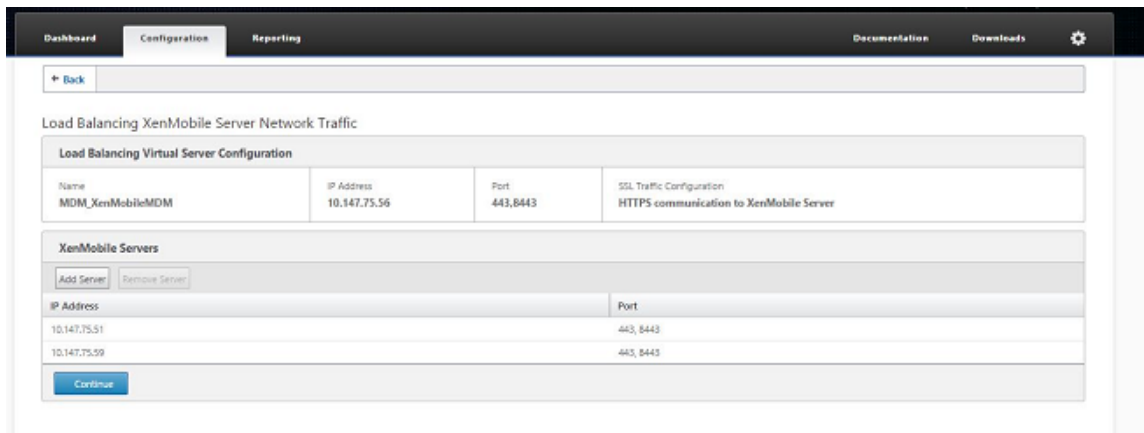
Dashboard Configuration Reporting Documentation Downloads

← Back

Load Balancing XenMobile Server Network Traffic

Load Balancing Virtual Server Configuration

| Name | IP Address | Port | SSL Traffic Configuration |
|---|---|---|---|
| MDM_XenMobileMDM | 10.147.75.56 | 443,8443 | HTTPS communication to XenMobile Server |

XenMobile Servers

Add Server Remove Server

| IP Address | Port |
|---|---|
| 10.147.75.51 | 443, 8443 |
| 10.147.75.59 | 443, 8443 |

Continue